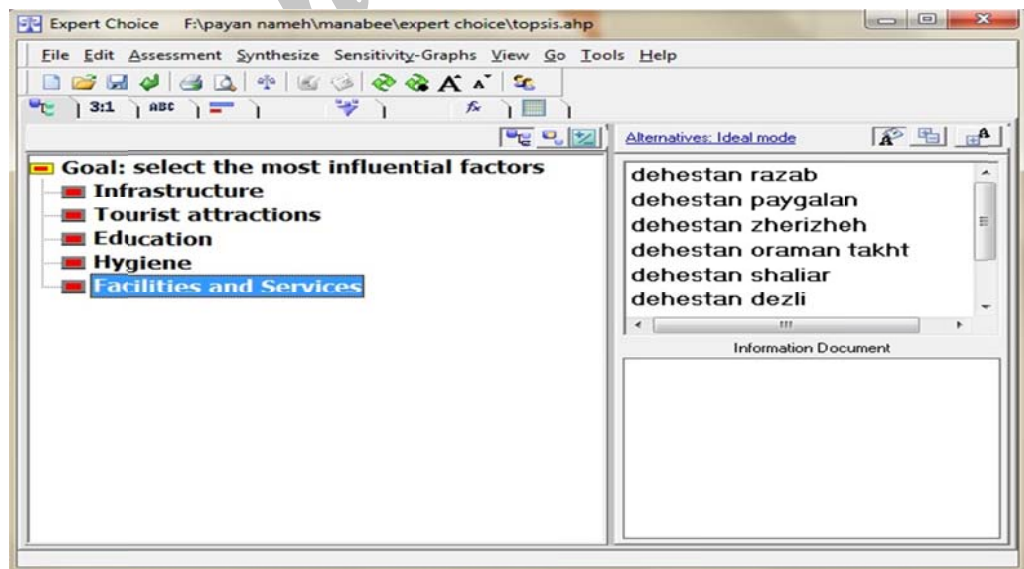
Expert Choice F:\payan nameh\manabee\expert choice\topsis.ahp

File Edit Assessment Synthesize Sensitivity-Graphs View Go Tools Help

3:1 ABC

Alternatives: Ideal mode

Goal: select the most influential factors
Infrastructure
Tourist attractions
Education
Hygiene
Facilities and Services

dehestan razab
dehestan paygalan
dehestan zherizheh
dehestan oraman takht
dehestan shaliar
dehestan dezli

Information Document